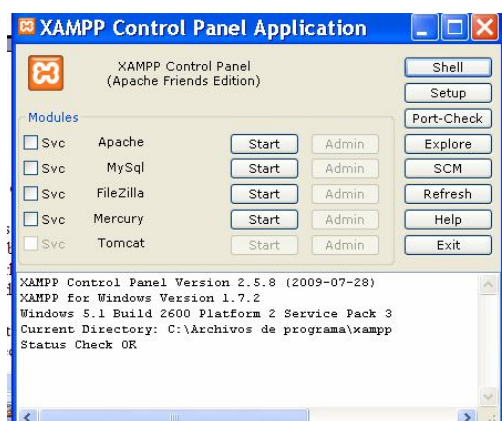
XAMPP Control Panel Application

XAMPP Control Panel
(Apache Friends Edition)

Shell
Setup
Port-Check
Explore
SCM
Refresh
Help
Exit

Modules

| | | | |
|---|---|---|---|
| Svc | Apache | Start | Admin |
| Svc | MySql | Start | Admin |
| Svc | FileZilla | Start | Admin |
| Svc | Mercury | Start | Admin |
| Svc | Tomcat | Start | Admin |

XAMPP Control Panel Version 2.5.8 (2009-07-28)
XAMPP for Windows Version 1.7.2
Windows 5.1 Build 2600 Platform 2 Service Pack 3
Current Directory: C:\Archivos de programa\xampp
Status Check OK